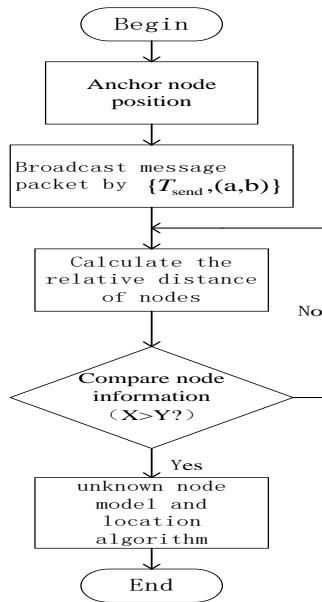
Begin

Anchor node position

Broadcast message packet by $\{T_{\text{send}},(a,b)\}$

Calculate the relative distance of nodes

No

Compare node information (X>Y?)

Yes

unknown node model and location algorithm

End